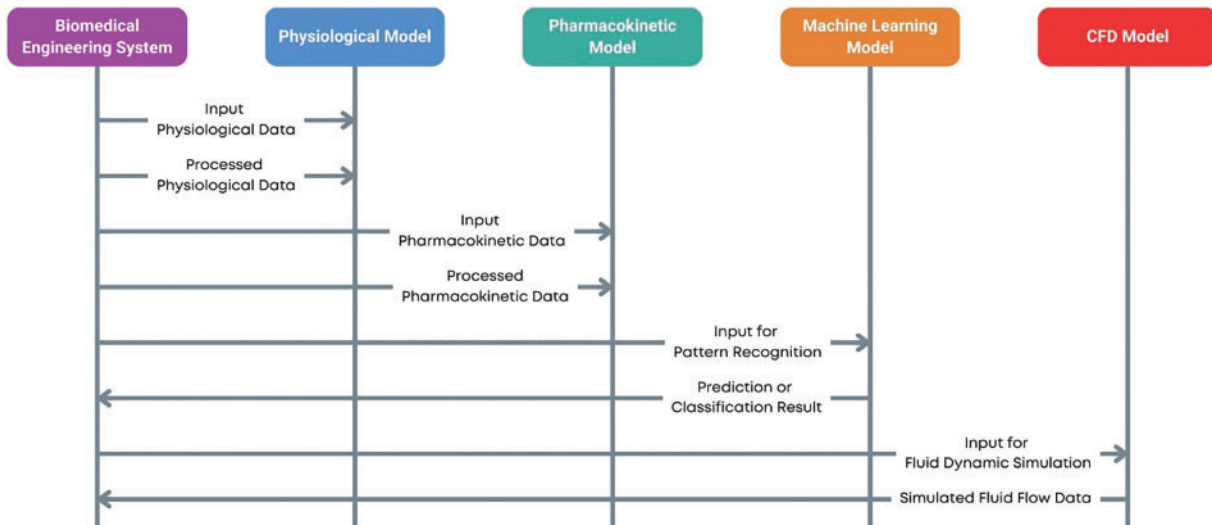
Biomedical Engineering System

Physiological Model

Pharmacokinetic Model

Machine Learning Model

CFD Model

Input Physiological Data

Processed Physiological Data

Input Pharmacokinetic Data

Processed Pharmacokinetic Data

Input for Pattern Recognition

Prediction or Classification Result

Input for Fluid Dynamic Simulation

Simulated Fluid Flow Data